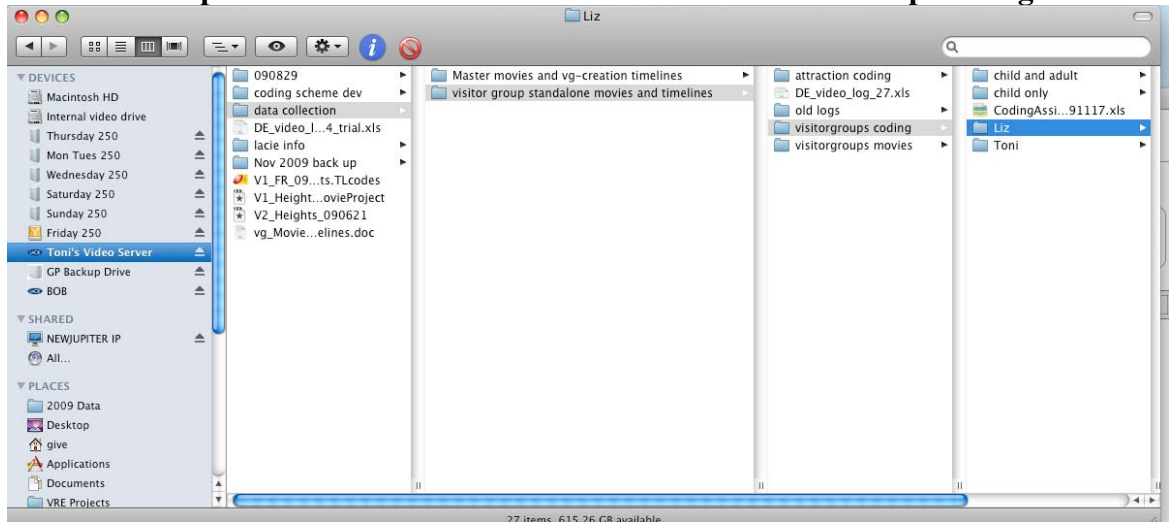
Liz

▼ DEVICES
Macintosh HD
Internal video drive
Thursday 250
Mon Tues 250
Wednesday 250
Saturday 250
Sunday 250
Friday 250
Toni's Video Server
GP Backup Drive
BOB

▼ SHARED
NEWJUPITER IP
All...

▼ PLACES
2009 Data
Desktop
give
Applications
Documents
VRE Projects

090829
coding scheme dev
data collection
DE_video_l...4_trial.xls
lacie info
Nov 2009 back up
V1_FR_09...ts.TLcodes
V1_Height...ovieProject
V2_Heights_090621
vg_Movie...elines.doc

Master movies and vg-creation timelines
visitor group standalone movies and timelines

attraction coding
DE_video_log_27.xls
old logs
visitorgroups coding
visitorgroups movies

child and adult
child only
CodingAssi...91117.xls
Liz
Toni

27 items, 615.26 GB available